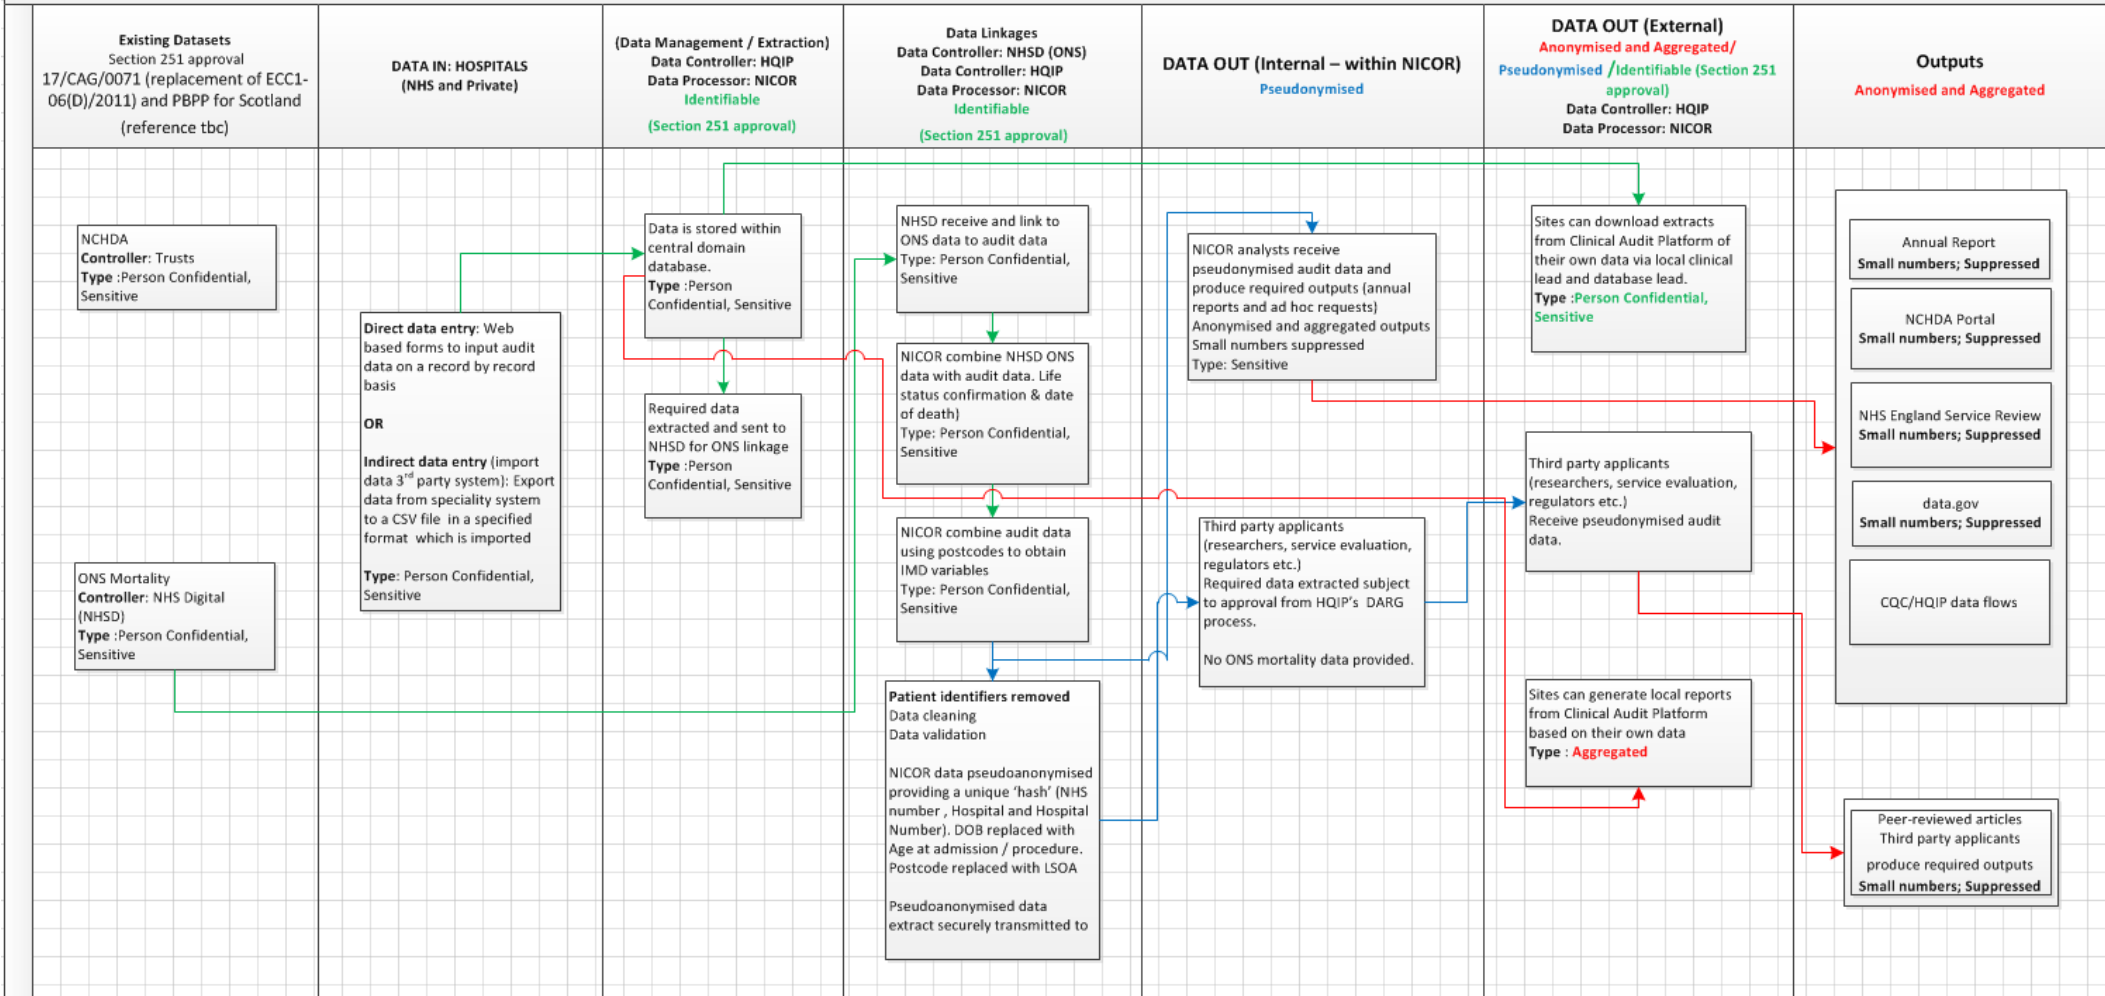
Existing Datasets
Section 251 approval
17/CAG/0071 (replacement of ECC1-06(D)/2011) and PBPP for Scotland
(reference tbc)

DATA IN: HOSPITALS
(NHS and Private)

(Data Management / Extraction)
Data Controller: HQIP
Data Processor: NICOR
Identifiable
(Section 251 approval)

Data Linkages
Data Controller: NHSD (ONS)
Data Controller: HQIP
Data Processor: NICOR
Identifiable
(Section 251 approval)

DATA OUT (Internal – within NICOR)
Pseudonymised

DATA OUT (External)
Anonymised and Aggregated/
Pseudonymised /Identifiable (Section 251 approval)
Data Controller: HQIP
Data Processor: NICOR

Outputs
Anonymised and Aggregated

NCHDA
Controller: Trusts
Type :Person Confidential, Sensitive

Direct data entry: Web based forms to input audit data on a record by record basis

OR

Indirect data entry (import data 3rd party system): Export data from speciality system to a CSV file in a specified format which is imported

Type: Person Confidential, Sensitive

ONS Mortality
Controller: NHS Digital (NHSD)
Type :Person Confidential, Sensitive

Data is stored within central domain database.
Type :Person Confidential, Sensitive

Required data extracted and sent to NHSD for ONS linkage
Type :Person Confidential, Sensitive

NHSD receive and link to ONS data to audit data
Type: Person Confidential, Sensitive

NICOR combine NHSD ONS data with audit data. Life status confirmation & date of death)
Type: Person Confidential, Sensitive

NICOR combine audit data using postcodes to obtain IMD variables
Type: Person Confidential, Sensitive

Patient identifiers removed
Data cleaning
Data validation

NICOR data pseudoanonymised providing a unique 'hash' (NHS number , Hospital and Hospital Number). DOB replaced with Age at admission / procedure. Postcode replaced with LSOA

Pseudoanonymised data extract securely transmitted to

NICOR analysts receive pseudonymised audit data and produce required outputs (annual reports and ad hoc requests)
Anonymised and aggregated outputs
Small numbers suppressed
Type: Sensitive

Third party applicants (researchers, service evaluation, regulators etc.)
Required data extracted subject to approval from HQIP's DARG process.

No ONS mortality data provided.

Sites can download extracts from Clinical Audit Platform of their own data via local clinical lead and database lead.
Type :Person Confidential, Sensitive

Third party applicants (researchers, service evaluation, regulators etc.)
Receive pseudonymised audit data.

Sites can generate local reports from Clinical Audit Platform based on their own data
Type : Aggregated

Annual Report
Small numbers; Suppressed

NCHDA Portal
Small numbers; Suppressed

NHS England Service Review
Small numbers; Suppressed

data.gov
Small numbers; Suppressed

CQC/HQIP data flows

Peer-reviewed articles
Third party applicants
produce required outputs
Small numbers; Suppressed